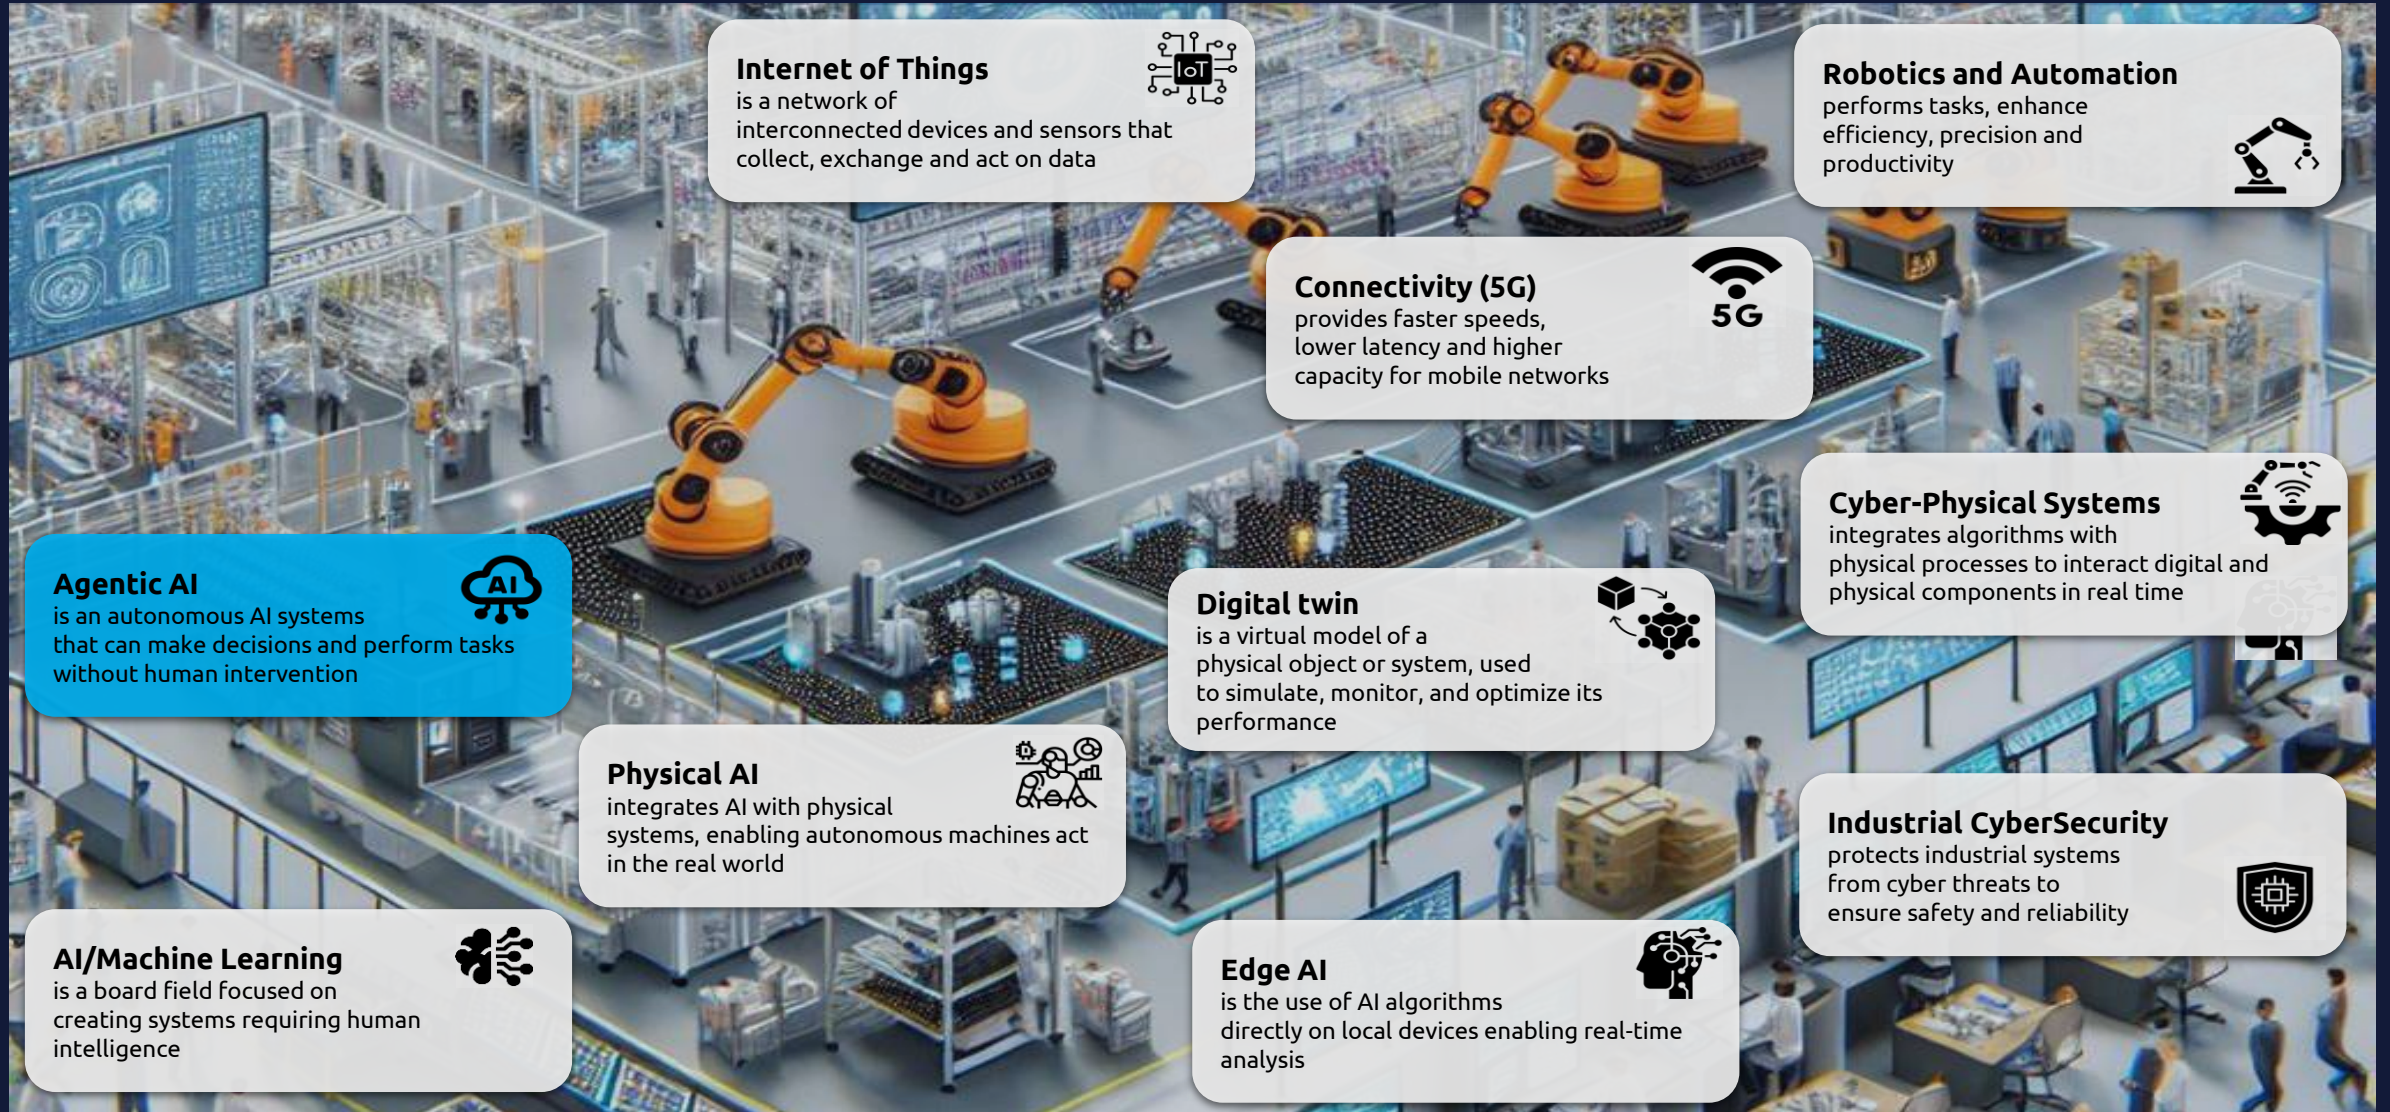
Internet of Things
is a network of interconnected devices and sensors that collect, exchange and act on data

IoT

Robotics and Automation
performs tasks, enhance efficiency, precision and productivity

Connectivity (5G)
provides faster speeds, lower latency and higher capacity for mobile networks

5G

Cyber-Physical Systems
integrates algorithms with physical processes to interact digital and physical components in real time

Agentic AI
is an autonomous AI systems that can make decisions and perform tasks without human intervention

AI

Digital twin
is a virtual model of a physical object or system, used to simulate, monitor, and optimize its performance

Physical AI
integrates AI with physical systems, enabling autonomous machines act in the real world

Industrial CyberSecurity
protects industrial systems from cyber threats to ensure safety and reliability

AI/Machine Learning
is a board field focused on creating systems requiring human intelligence

Edge AI
is the use of AI algorithms directly on local devices enabling real-time analysis